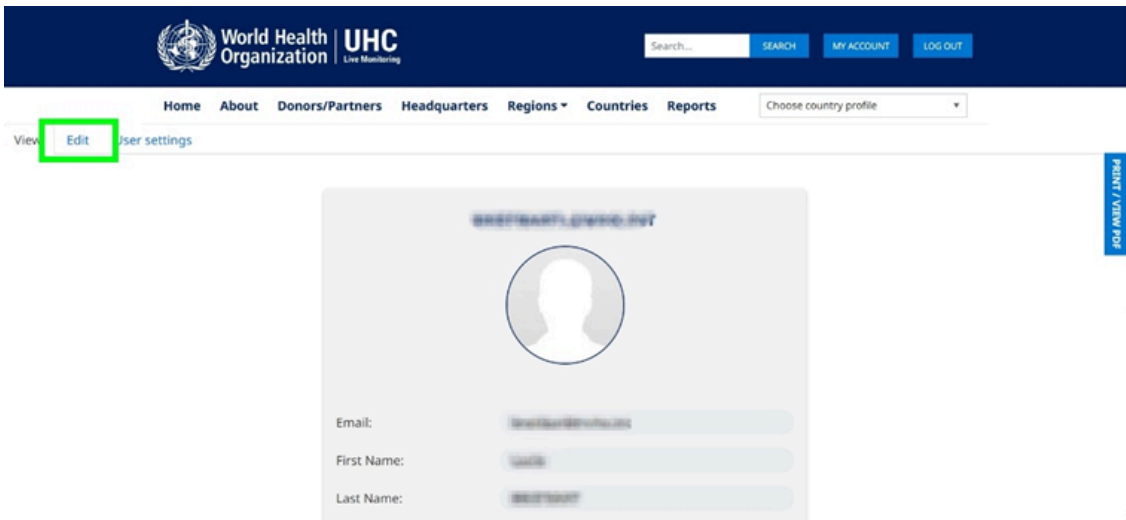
World Health Organization | UHC Live Monitoring

Search...

SEARCH

MY ACCOUNT

LOG OUT

Home About Donors/Partners Headquarters Regions ▾ Countries Reports

Choose country profile

View Edit User settings

PRINT / VIEW PDF

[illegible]

Email: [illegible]

First Name: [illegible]

Last Name: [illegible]